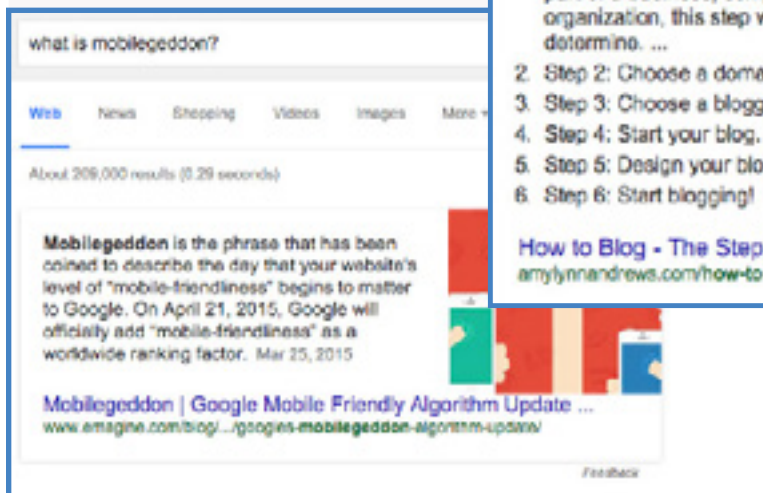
what is mobilegeddon?

Web News Shopping Videos Images More

About 209,000 results (0.29 seconds)

**Mobilegeddon** is the phrase that has been coined to describe the day that your website's level of "mobile-friendliness" begins to matter to Google. On April 21, 2015, Google will officially add "mobile-friendliness" as a worldwide ranking factor. Mar 25, 2015

Mobilegeddon | Google Mobile Friendly Algorithm Update ...
www.emagine.com/blog/.../googles-mobilegeddon-algorithm-update/

Feedback

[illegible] organization, this step w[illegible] determine. ...

2. Step 2: Choose a doma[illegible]
3. Step 3: Choose a blogg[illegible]
4. Step 4: Start your blog.
5. Step 5: Design your blo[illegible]
6. Step 6: Start blogging!

How to Blog - The Step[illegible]
amylynnandrews.com/how-to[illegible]